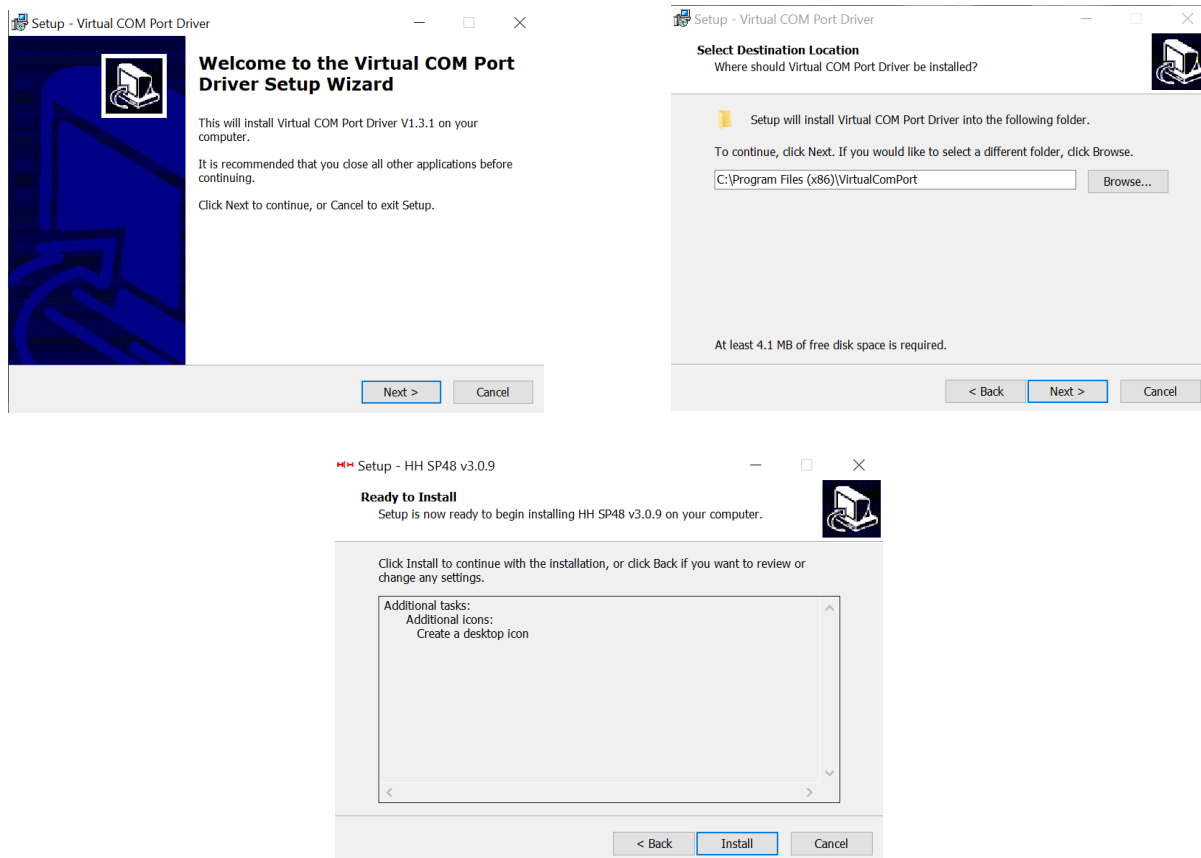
Setup - Virtual COM Port Driver

Welcome to the Virtual COM Port Driver Setup Wizard

This will install Virtual COM Port Driver V1.3.1 on your computer.

It is recommended that you close all other applications before continuing.

Click Next to continue, or Cancel to exit Setup.

Next > Cancel

Setup - Virtual COM Port Driver

Select Destination Location
Where should Virtual COM Port Driver be installed?

Setup will install Virtual COM Port Driver into the following folder.

To continue, click Next. If you would like to select a different folder, click Browse.

C:\Program Files (x86)\VirtualComPort

Browse...

At least 4.1 MB of free disk space is required.

< Back Next > Cancel

Setup - HH SP48 v3.0.9

Ready to Install
Setup is now ready to begin installing HH SP48 v3.0.9 on your computer.

Click Install to continue with the installation, or click Back if you want to review or change any settings.

Additional tasks:
Additional icons:
Create a desktop icon

< Back Install Cancel